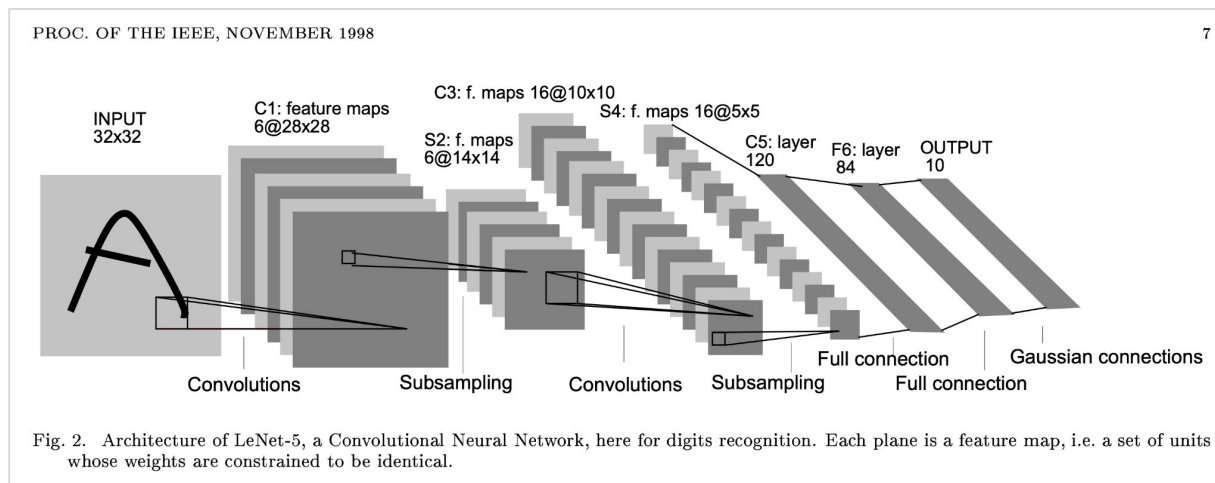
PROC. OF THE IEEE, NOVEMBER 1998

7

INPUT
32x32

C1: feature maps
6@28x28

S2: f. maps
6@14x14

C3: f. maps 16@10x10

S4: f. maps 16@5x5

C5: layer
120

F6: layer
84

OUTPUT
10

Convolutions

Subsampling

Convolutions

Subsampling

Full connection

Full connection

Gaussian connections

Fig. 2. Architecture of LeNet-5, a Convolutional Neural Network, here for digits recognition. Each plane is a feature map, i.e. a set of units whose weights are constrained to be identical.